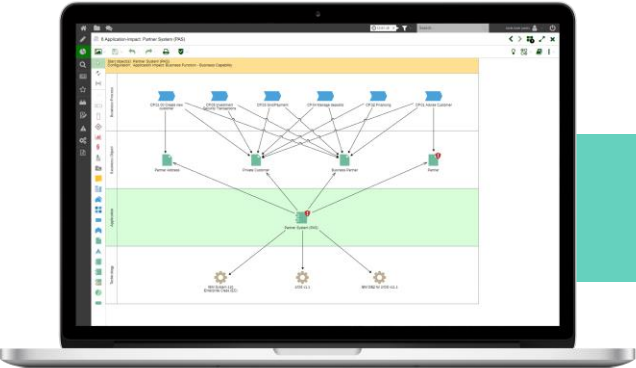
8 Application Impact: Partner System (PAS)

Start Object(s): Partner System (PAS)
Configuration: Application Impact: Business Function - Business Capability

Business Function

Business Object

Application

Technology

CP.01.01 Create new customer
CP.02 Investment Account Transaction
CP.03 Enrollment
CP.04 Manage Assets
CP.05 Producing
CP.06 Advise Customer

Partner (Abbrev)
Private Customer
Business Partner
Partner

Partner System (PAS)

IBM System 1.0 Enterprise Class (EC)
UNIX 11.1
IBM DB2 for UNIX 10.5